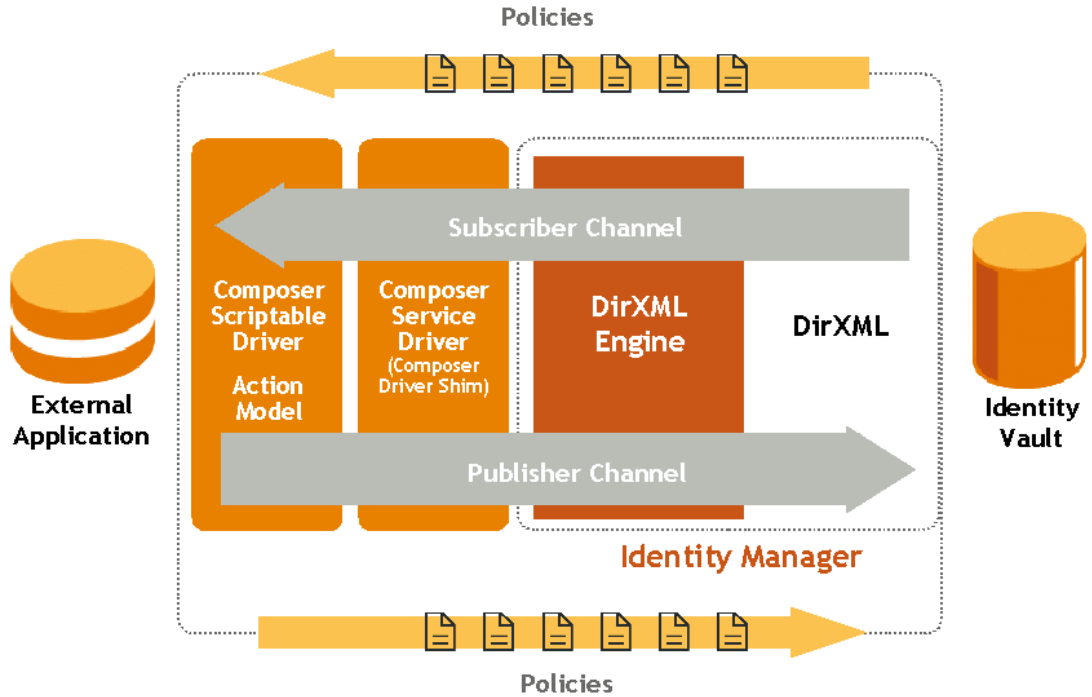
Policies

Subscriber Channel

External Application

Composer Scriptable Driver

Action Model

Composer Service Driver (Composer Driver Shim)

DirXML Engine

DirXML

Identity Vault

Publisher Channel

Identity Manager

Policies